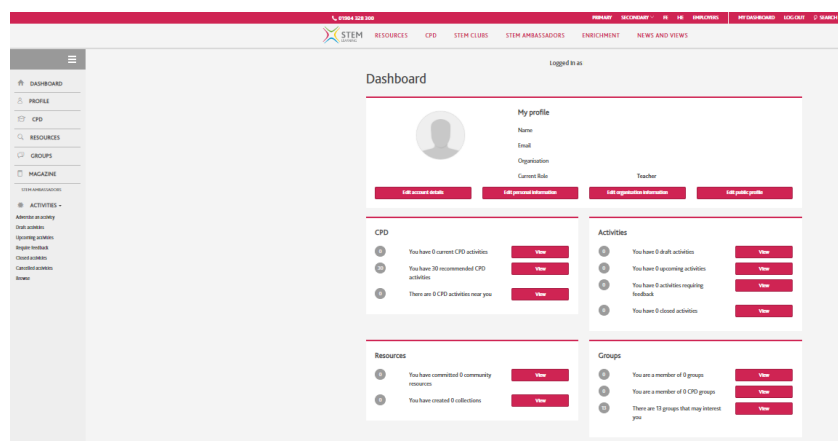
01904 328 300

PRIMARY SECONDARY FE HE EMPLOYERS MY DASHBOARD LOG OUT SEARCH

STEM LEARNING

RESOURCES CPD STEM CLUBS STEM AMBASSADORS ENRICHMENT NEWS AND VIEWS

DASHBOARD
PROFILE
CPD
RESOURCES
GROUPS
MAGAZINE
STEM AMBASSADORS
ACTIVITIES
Advertise an activity
Draft activities
Upcoming activities
Require feedback
Closed activities
Cancelled activities
Browse

Logged in as

Dashboard

My profile
Name
Email
Organisation
Current Role Teacher

Edit account details
Edit personal information
Edit organisation information
Edit public profile

CPD
0 You have 0 current CPD activities View
30 You have 30 recommended CPD activities View
0 There are 0 CPD activities near you View

Activities
0 You have 0 draft activities View
0 You have 0 upcoming activities View
0 You have 0 activities requiring feedback View
0 You have 0 closed activities View

Resources
0 You have committed 0 community resources View
0 You have created 0 collections View

Groups
0 You are a member of 0 groups View
0 You are a member of 0 CPD groups View
13 There are 13 groups that may interest you View